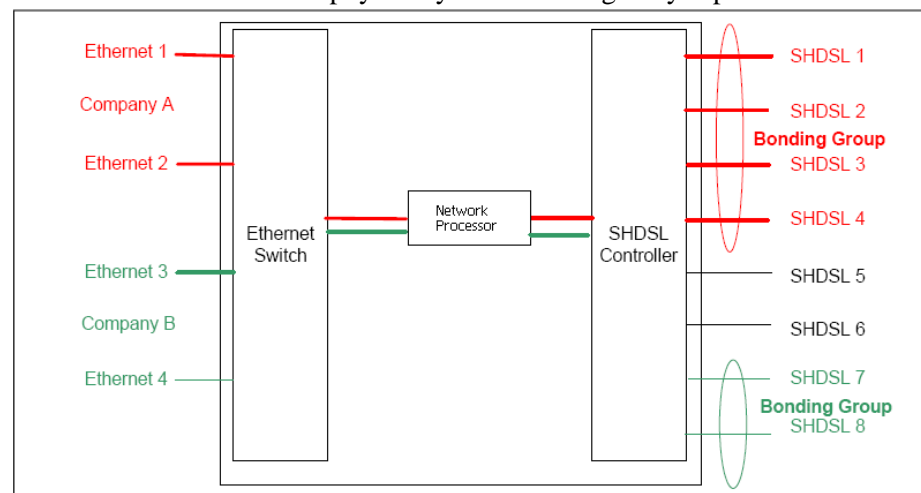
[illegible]

Ethernet 1

Company A

Ethernet 2

Ethernet 3

Company B

Ethernet 4

Ethernet Switch

Network Processor

SHDSL Controller

SHDSL 1

SHDSL 2

Bonding Group

SHDSL 3

SHDSL 4

SHDSL 5

SHDSL 6

SHDSL 7

Bonding Group

SHDSL 8